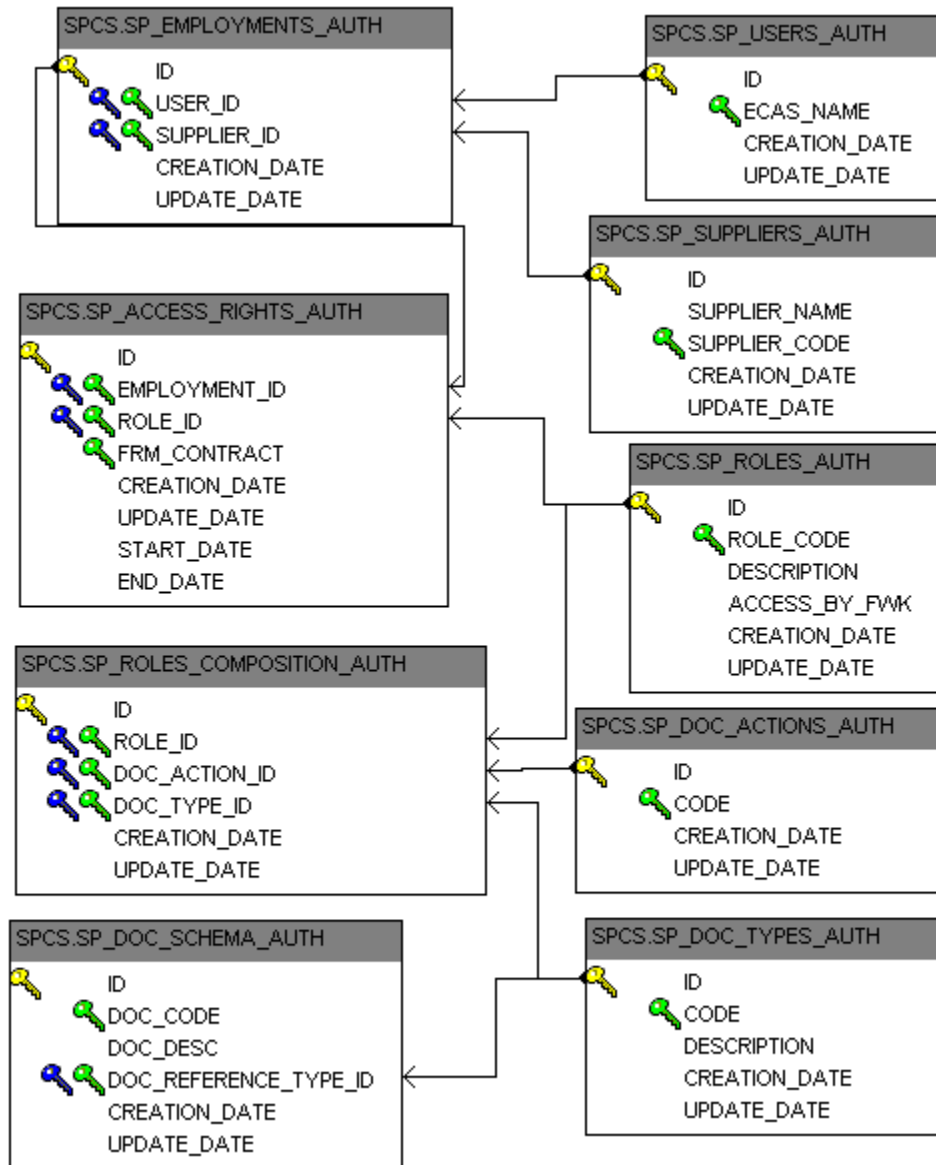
SPCS.SP_EMPLOYMENTS_AUTH
ID
USER_ID
SUPPLIER_ID
CREATION_DATE
UPDATE_DATE

SPCS.SP_USERS_AUTH
ID
ECAS_NAME
CREATION_DATE
UPDATE_DATE

SPCS.SP_SUPPLIERS_AUTH
ID
SUPPLIER_NAME
SUPPLIER_CODE
CREATION_DATE
UPDATE_DATE

SPCS.SP_ACCESS_RIGHTS_AUTH
ID
EMPLOYMENT_ID
ROLE_ID
FRM_CONTRACT
CREATION_DATE
UPDATE_DATE
START_DATE
END_DATE

SPCS.SP_ROLES_AUTH
ID
ROLE_CODE
DESCRIPTION
ACCESS_BY_FWK
CREATION_DATE
UPDATE_DATE

SPCS.SP_ROLES_COMPOSITION_AUTH
ID
ROLE_ID
DOC_ACTION_ID
DOC_TYPE_ID
CREATION_DATE
UPDATE_DATE

SPCS.SP_DOC_ACTIONS_AUTH
ID
CODE
CREATION_DATE
UPDATE_DATE

SPCS.SP_DOC_SCHEMA_AUTH
ID
DOC_CODE
DOC_DESC
DOC_REFERENCE_TYPE_ID
CREATION_DATE
UPDATE_DATE

SPCS.SP_DOC_TYPES_AUTH
ID
CODE
DESCRIPTION
CREATION_DATE
UPDATE_DATE